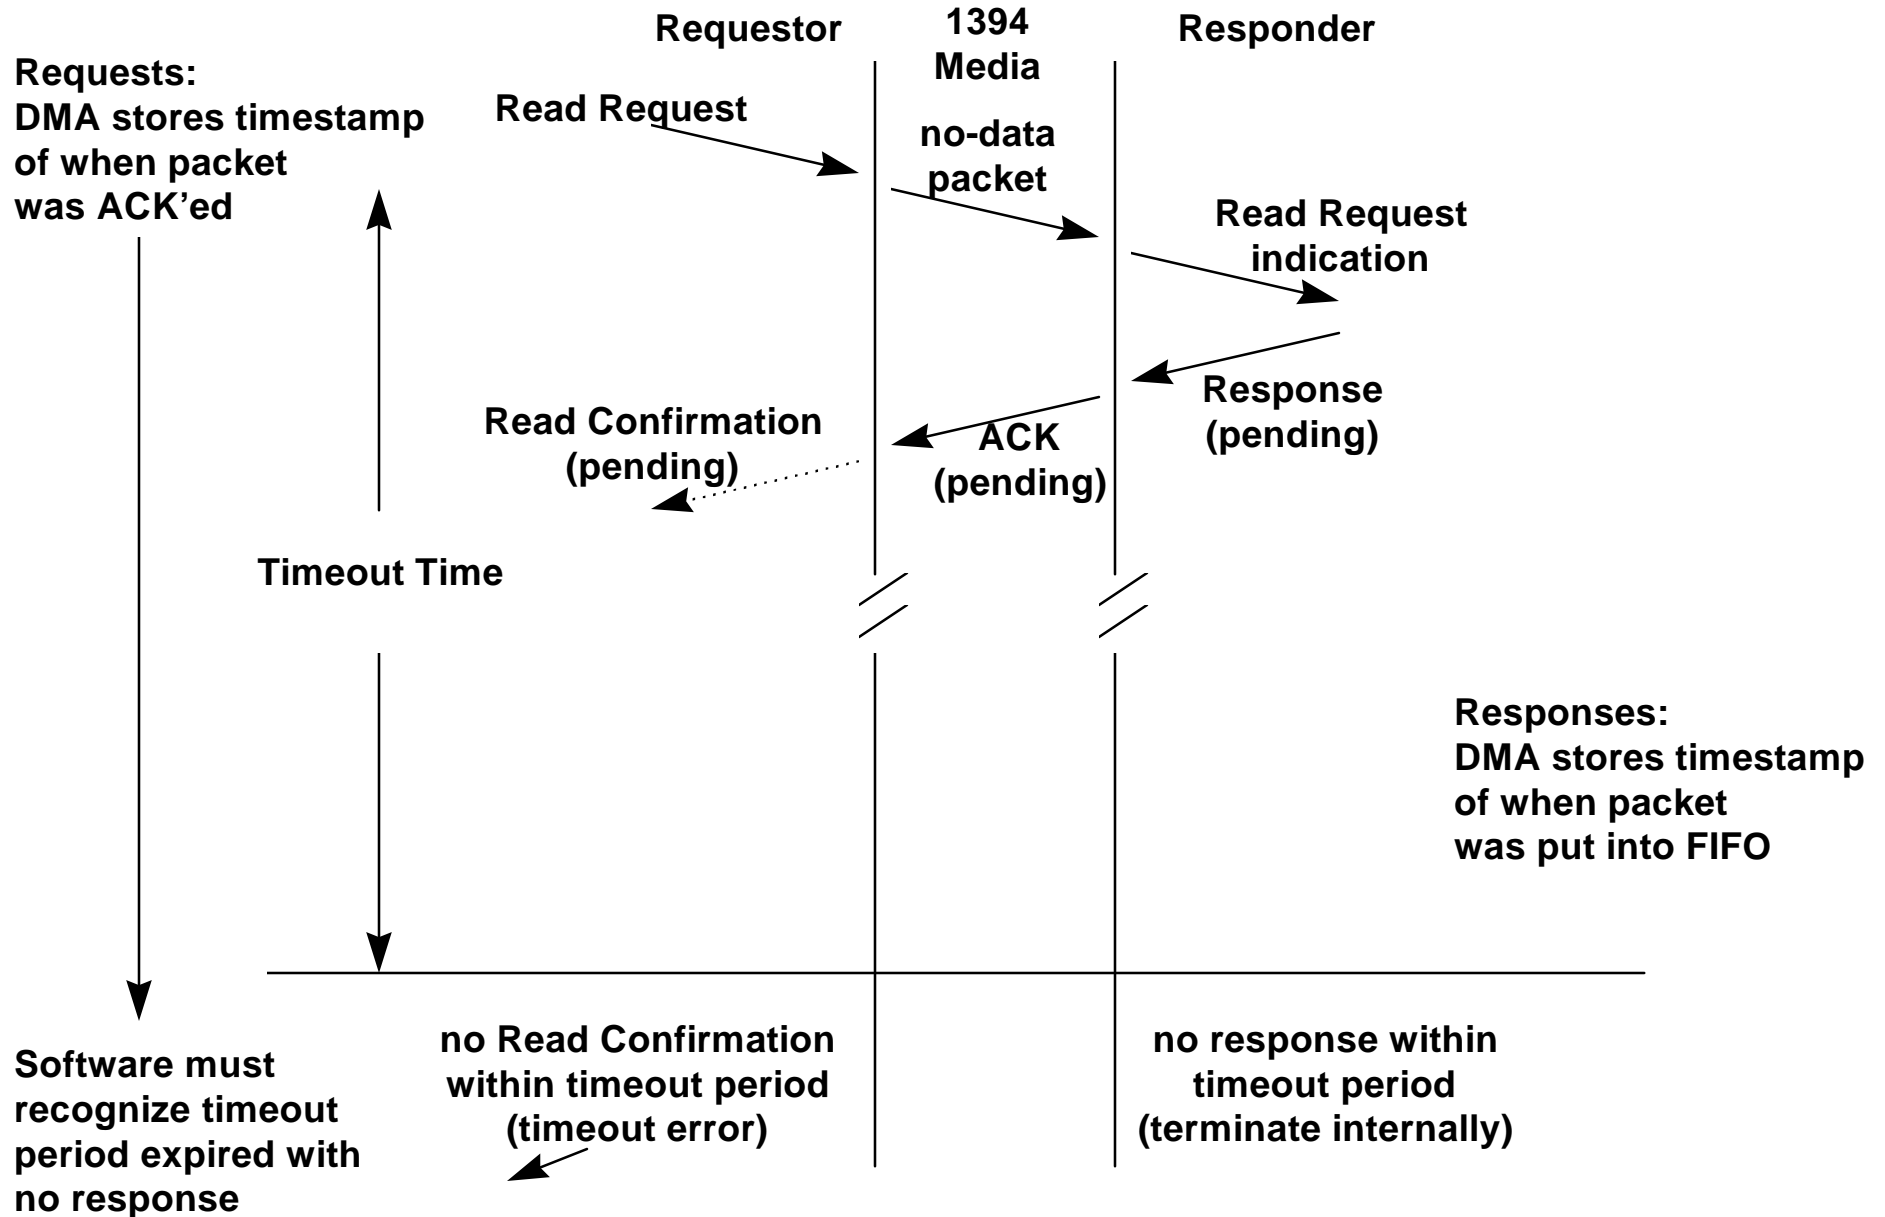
Requestor

1394 Media

Responder

Requests:
DMA stores timestamp of when packet was ACK'ed

Read Request

no-data packet

Read Request indication

Response (pending)

Read Confirmation (pending)

ACK (pending)

Timeout Time

Responses:
DMA stores timestamp of when packet was put into FIFO

Software must recognize timeout period expired with no response

no Read Confirmation within timeout period (timeout error)

no response within timeout period (terminate internally)